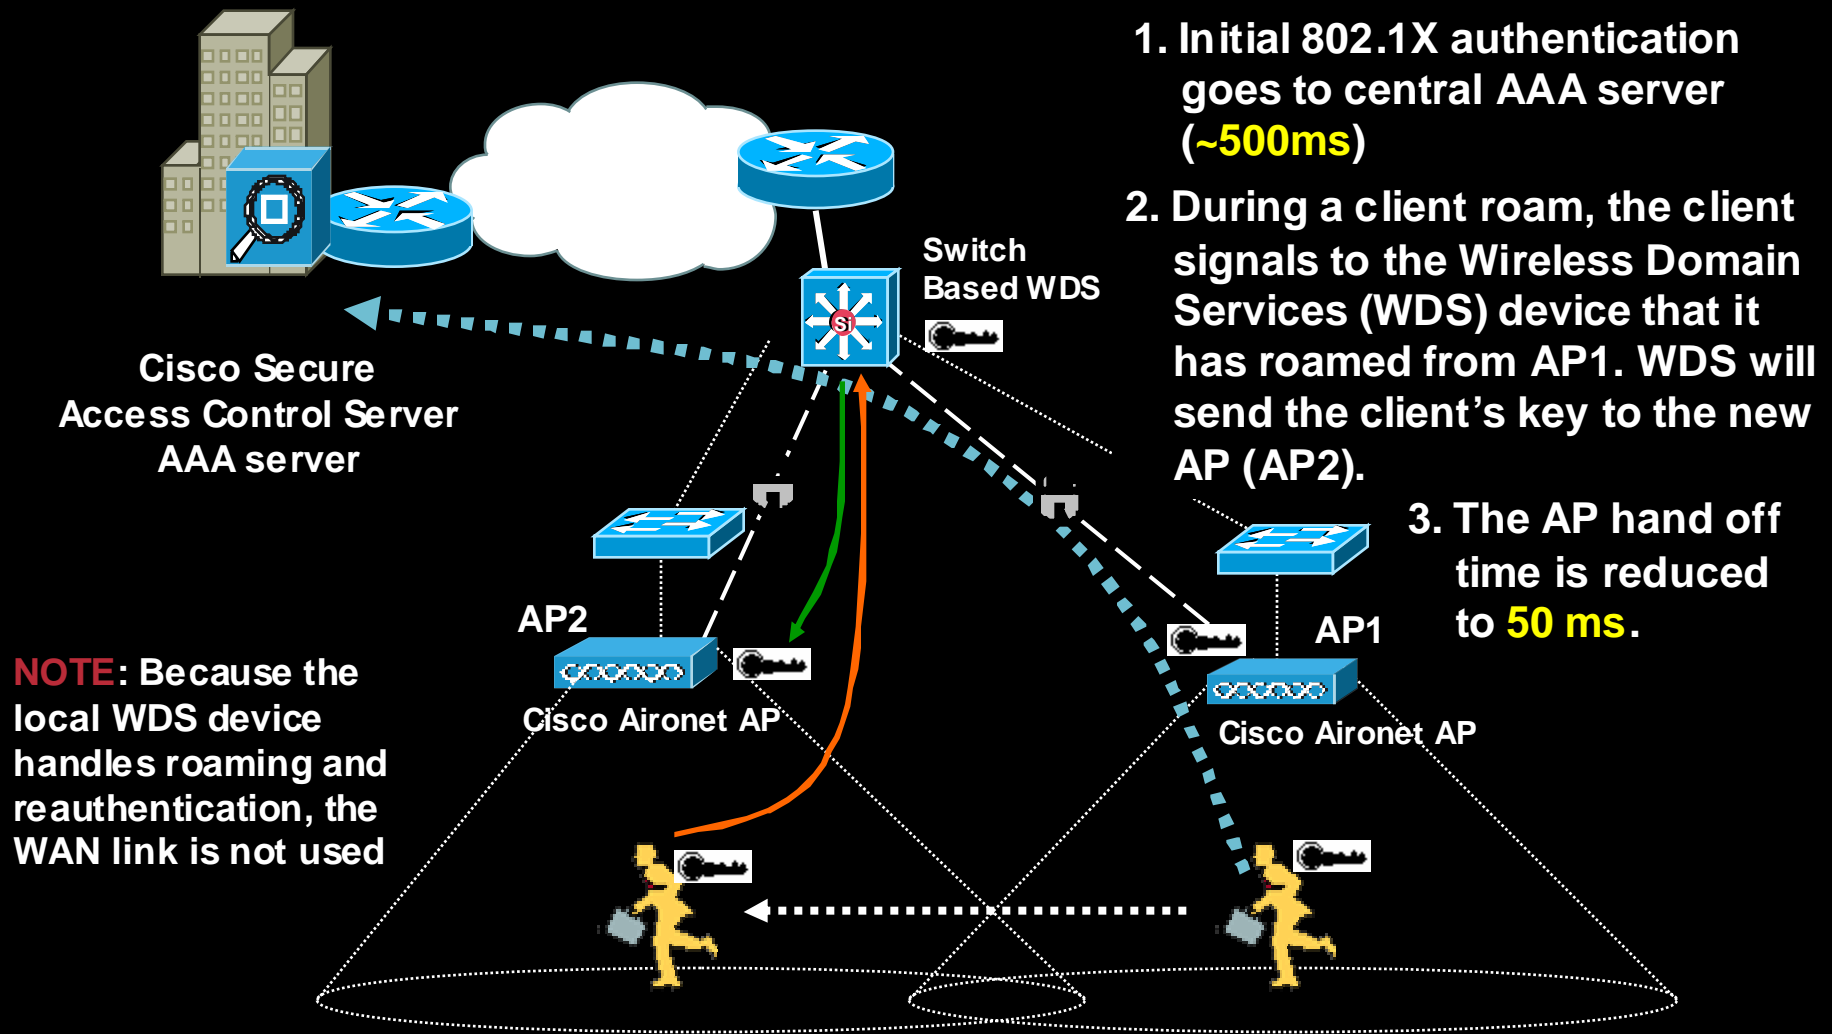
1. Initial 802.1X authentication goes to central AAA server (~500ms)

2. During a client roam, the client signals to the Wireless Domain Services (WDS) device that it has roamed from AP1. WDS will send the client's key to the new AP (AP2).

3. The AP hand off time is reduced to 50 ms.

Switch Based WDS

Si

Cisco Secure Access Control Server AAA server

AP2

Cisco Aironet AP

AP1

Cisco Aironet AP

NOTE: Because the local WDS device handles roaming and reauthentication, the WAN link is not used